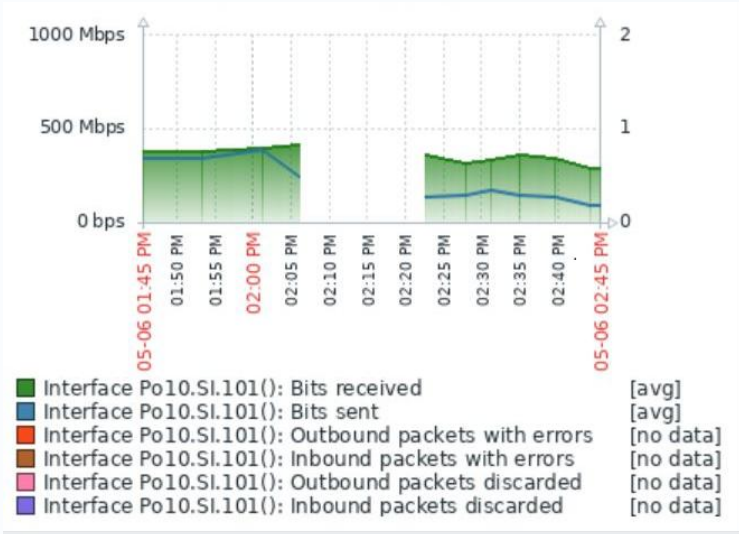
1000 Mbps
500 Mbps
0 bps

2
1
0

05-06 01:45 PM
01:50 PM
01:55 PM
02:00 PM
02:05 PM
02:10 PM
02:15 PM
02:20 PM
02:25 PM
02:30 PM
02:35 PM
02:40 PM
05-06 02:45 PM

Interface Po10.SI.101(): Bits received [avg]
Interface Po10.SI.101(): Bits sent [avg]
Interface Po10.SI.101(): Outbound packets with errors [no data]
Interface Po10.SI.101(): Inbound packets with errors [no data]
Interface Po10.SI.101(): Outbound packets discarded [no data]
Interface Po10.SI.101(): Inbound packets discarded [no data]